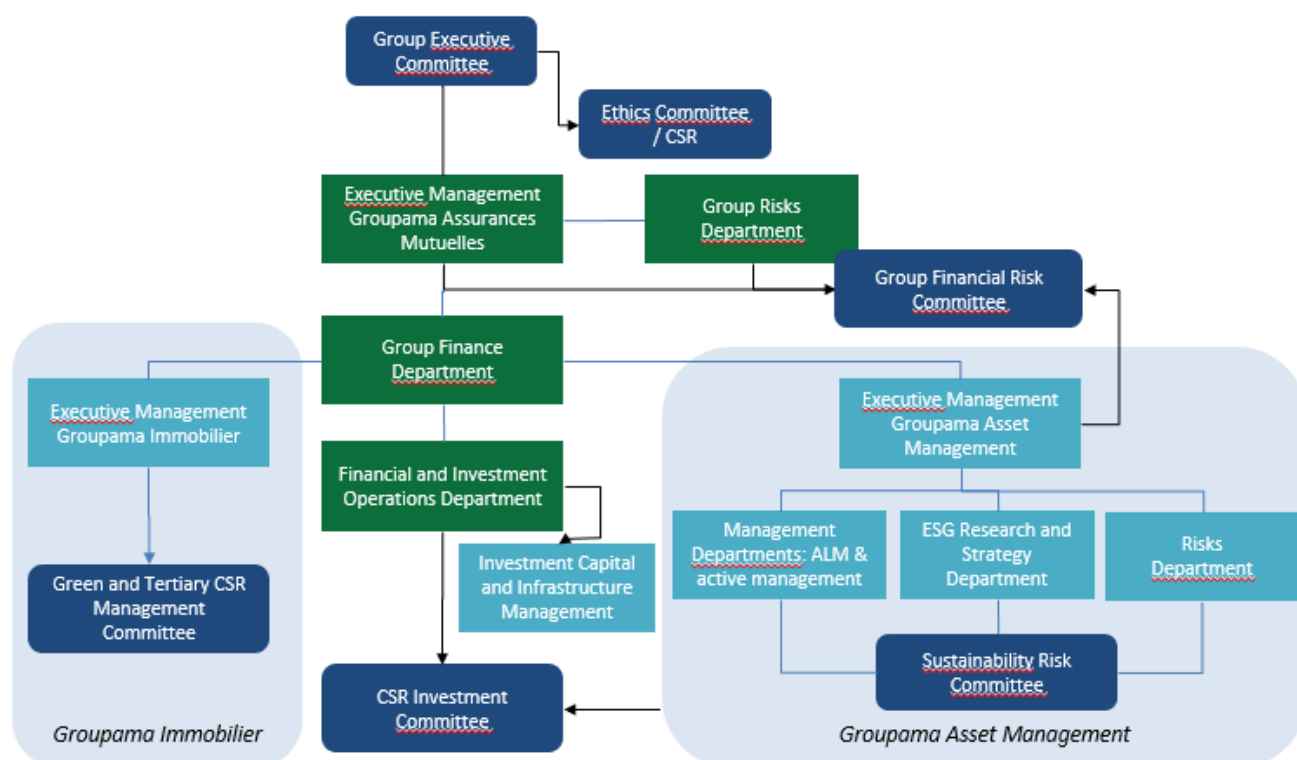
Group Executive Committee

Ethics Committee / CSR

Executive Management Groupama Assurances Mutuelles

Group Risks Department

Group Financial Risk Committee

Group Finance Department

Executive Management Groupama Immobilier

Green and Tertiary CSR Management Committee

Groupama Immobilier

Financial and Investment Operations Department

Investment Capital and Infrastructure Management

CSR Investment Committee

Executive Management Groupama Asset Management

Management Departments: ALM & active management

ESG Research and Strategy Department

Risks Department

Sustainability Risk Committee

Groupama Asset Management